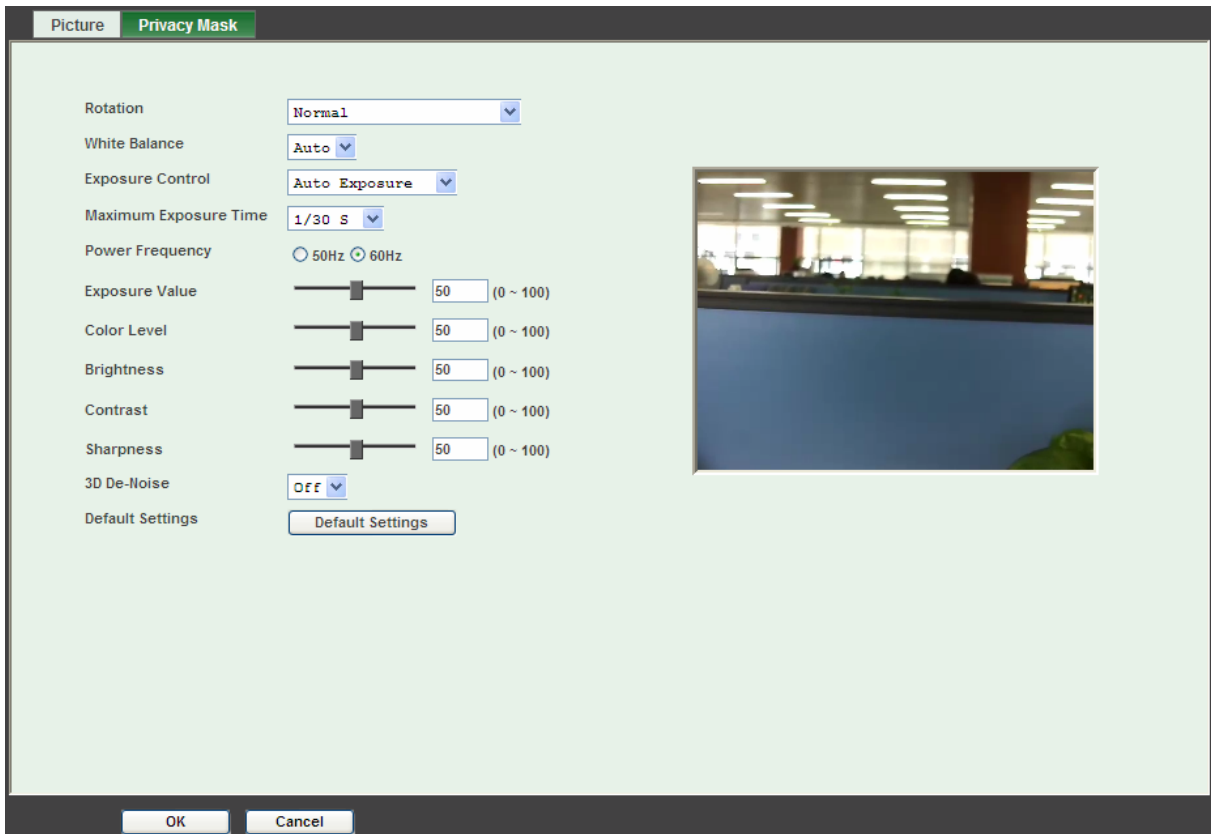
Picture Privacy Mask

Rotation Normal
White Balance Auto
Exposure Control Auto Exposure
Maximum Exposure Time 1/30 S
Power Frequency ○ 50Hz ⊙ 60Hz
Exposure Value 50 (0 ~ 100)
Color Level 50 (0 ~ 100)
Brightness 50 (0 ~ 100)
Contrast 50 (0 ~ 100)
Sharpness 50 (0 ~ 100)
3D De-Noise Off
Default Settings Default Settings

OK Cancel